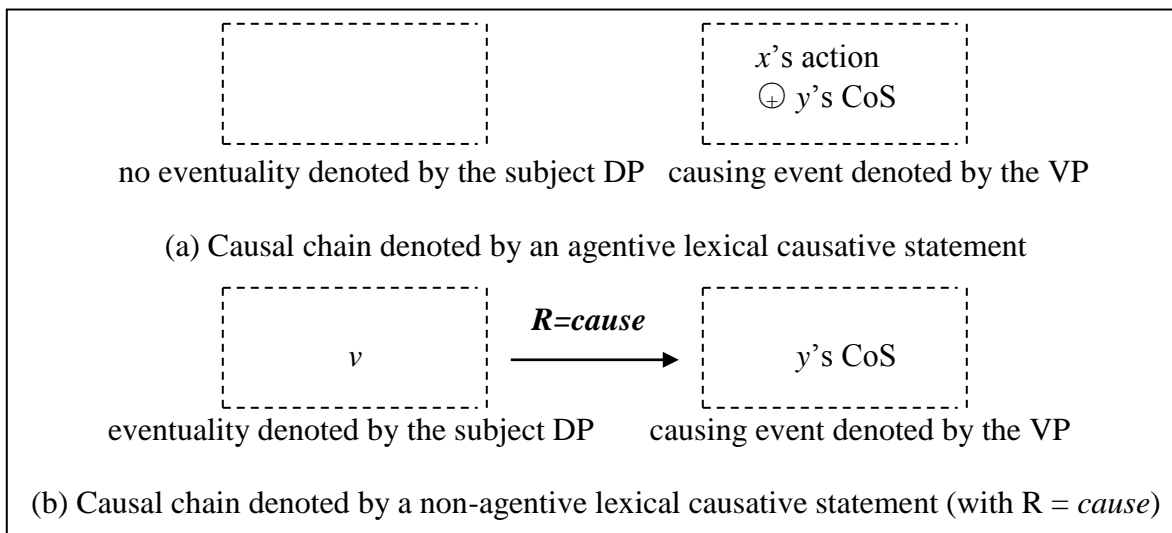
*x*'s action
$\oplus$ *y*'s CoS

no eventuality denoted by the subject DP causing event denoted by the VP

(a) Causal chain denoted by an agentive lexical causative statement

*v* ***R=cause*** *y*'s CoS

eventuality denoted by the subject DP causing event denoted by the VP

(b) Causal chain denoted by a non-agentive lexical causative statement (with R = *cause*)